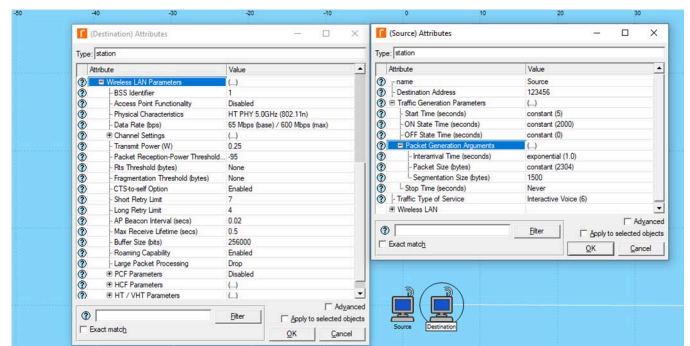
-50 -40 -30 -20 -10 0 10 20 30

(Destination) Attributes

Type: station

| Attribute | Value |
|---|---|
| Wireless LAN Parameters | (...) |
| BSS Identifier | 1 |
| Access Point Functionality | Disabled |
| Physical Characteristics | HT PHY 5.0GHz (802.11n) |
| Data Rate (bps) | 65 Mbps (base) / 600 Mbps (max) |
| Channel Settings | (...) |
| Transmit Power (W) | 0.25 |
| Packet Reception-Power Threshold... | -95 |
| Rts Threshold (bytes) | None |
| Fragmentation Threshold (bytes) | None |
| CTS-to-self Option | Enabled |
| Short Retry Limit | 7 |
| Long Retry Limit | 4 |
| AP Beacon Interval (secs) | 0.02 |
| Max Receive Lifetime (secs) | 0.5 |
| Buffer Size (bits) | 256000 |
| Roaming Capability | Enabled |
| Large Packet Processing | Drop |
| PCF Parameters | Disabled |
| HCF Parameters | (...) |
| HT / VHT Parameters | (...) |

Filter
Exact match
Advanced
Apply to selected objects
OK Cancel

(Source) Attributes

Type: station

| Attribute | Value |
|---|---|
| name | Source |
| Destination Address | 123456 |
| Traffic Generation Parameters | (...) |
| Start Time (seconds) | constant (5) |
| ON State Time (seconds) | constant (2000) |
| OFF State Time (seconds) | constant (0) |
| Packet Generation Arguments | (...) |
| Interarrival Time (seconds) | exponential (1.0) |
| Packet Size (bytes) | constant (2304) |
| Segmentation Size (bytes) | 1500 |
| Stop Time (seconds) | Never |
| Traffic Type of Service | Interactive Voice (6) |
| Wireless LAN | |

Filter
Exact match
Advanced
Apply to selected objects
OK Cancel

Source Destination